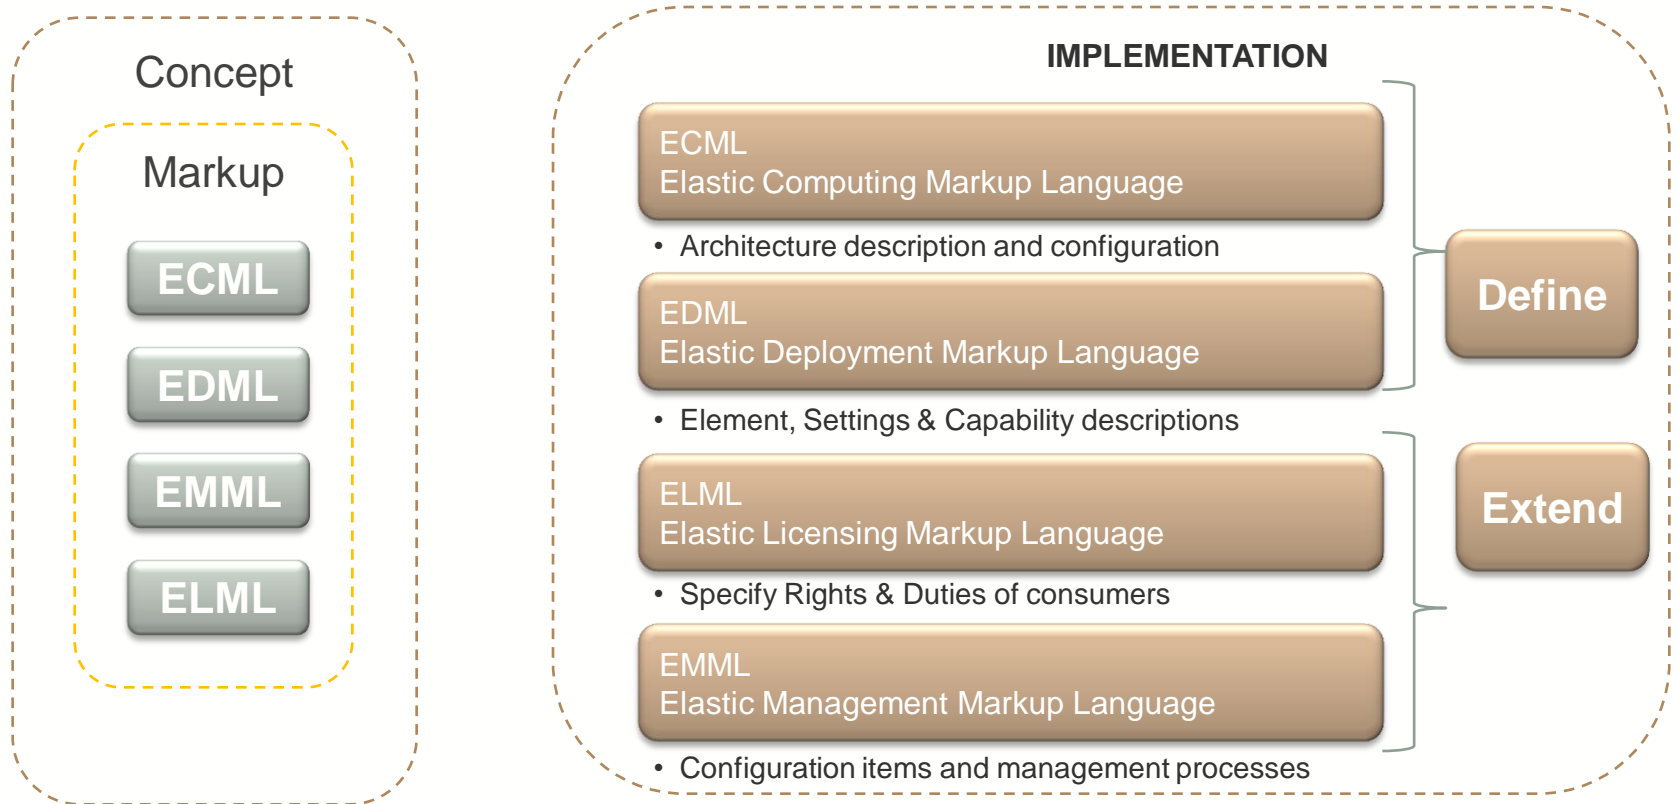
Concept

Markup

ECML

EDML

EMML

ELML

IMPLEMENTATION

ECML
Elastic Computing Markup Language

• Architecture description and configuration

EDML
Elastic Deployment Markup Language

• Element, Settings & Capability descriptions

ELML
Elastic Licensing Markup Language

• Specify Rights & Duties of consumers

EMML
Elastic Management Markup Language

• Configuration items and management processes

Define

Extend